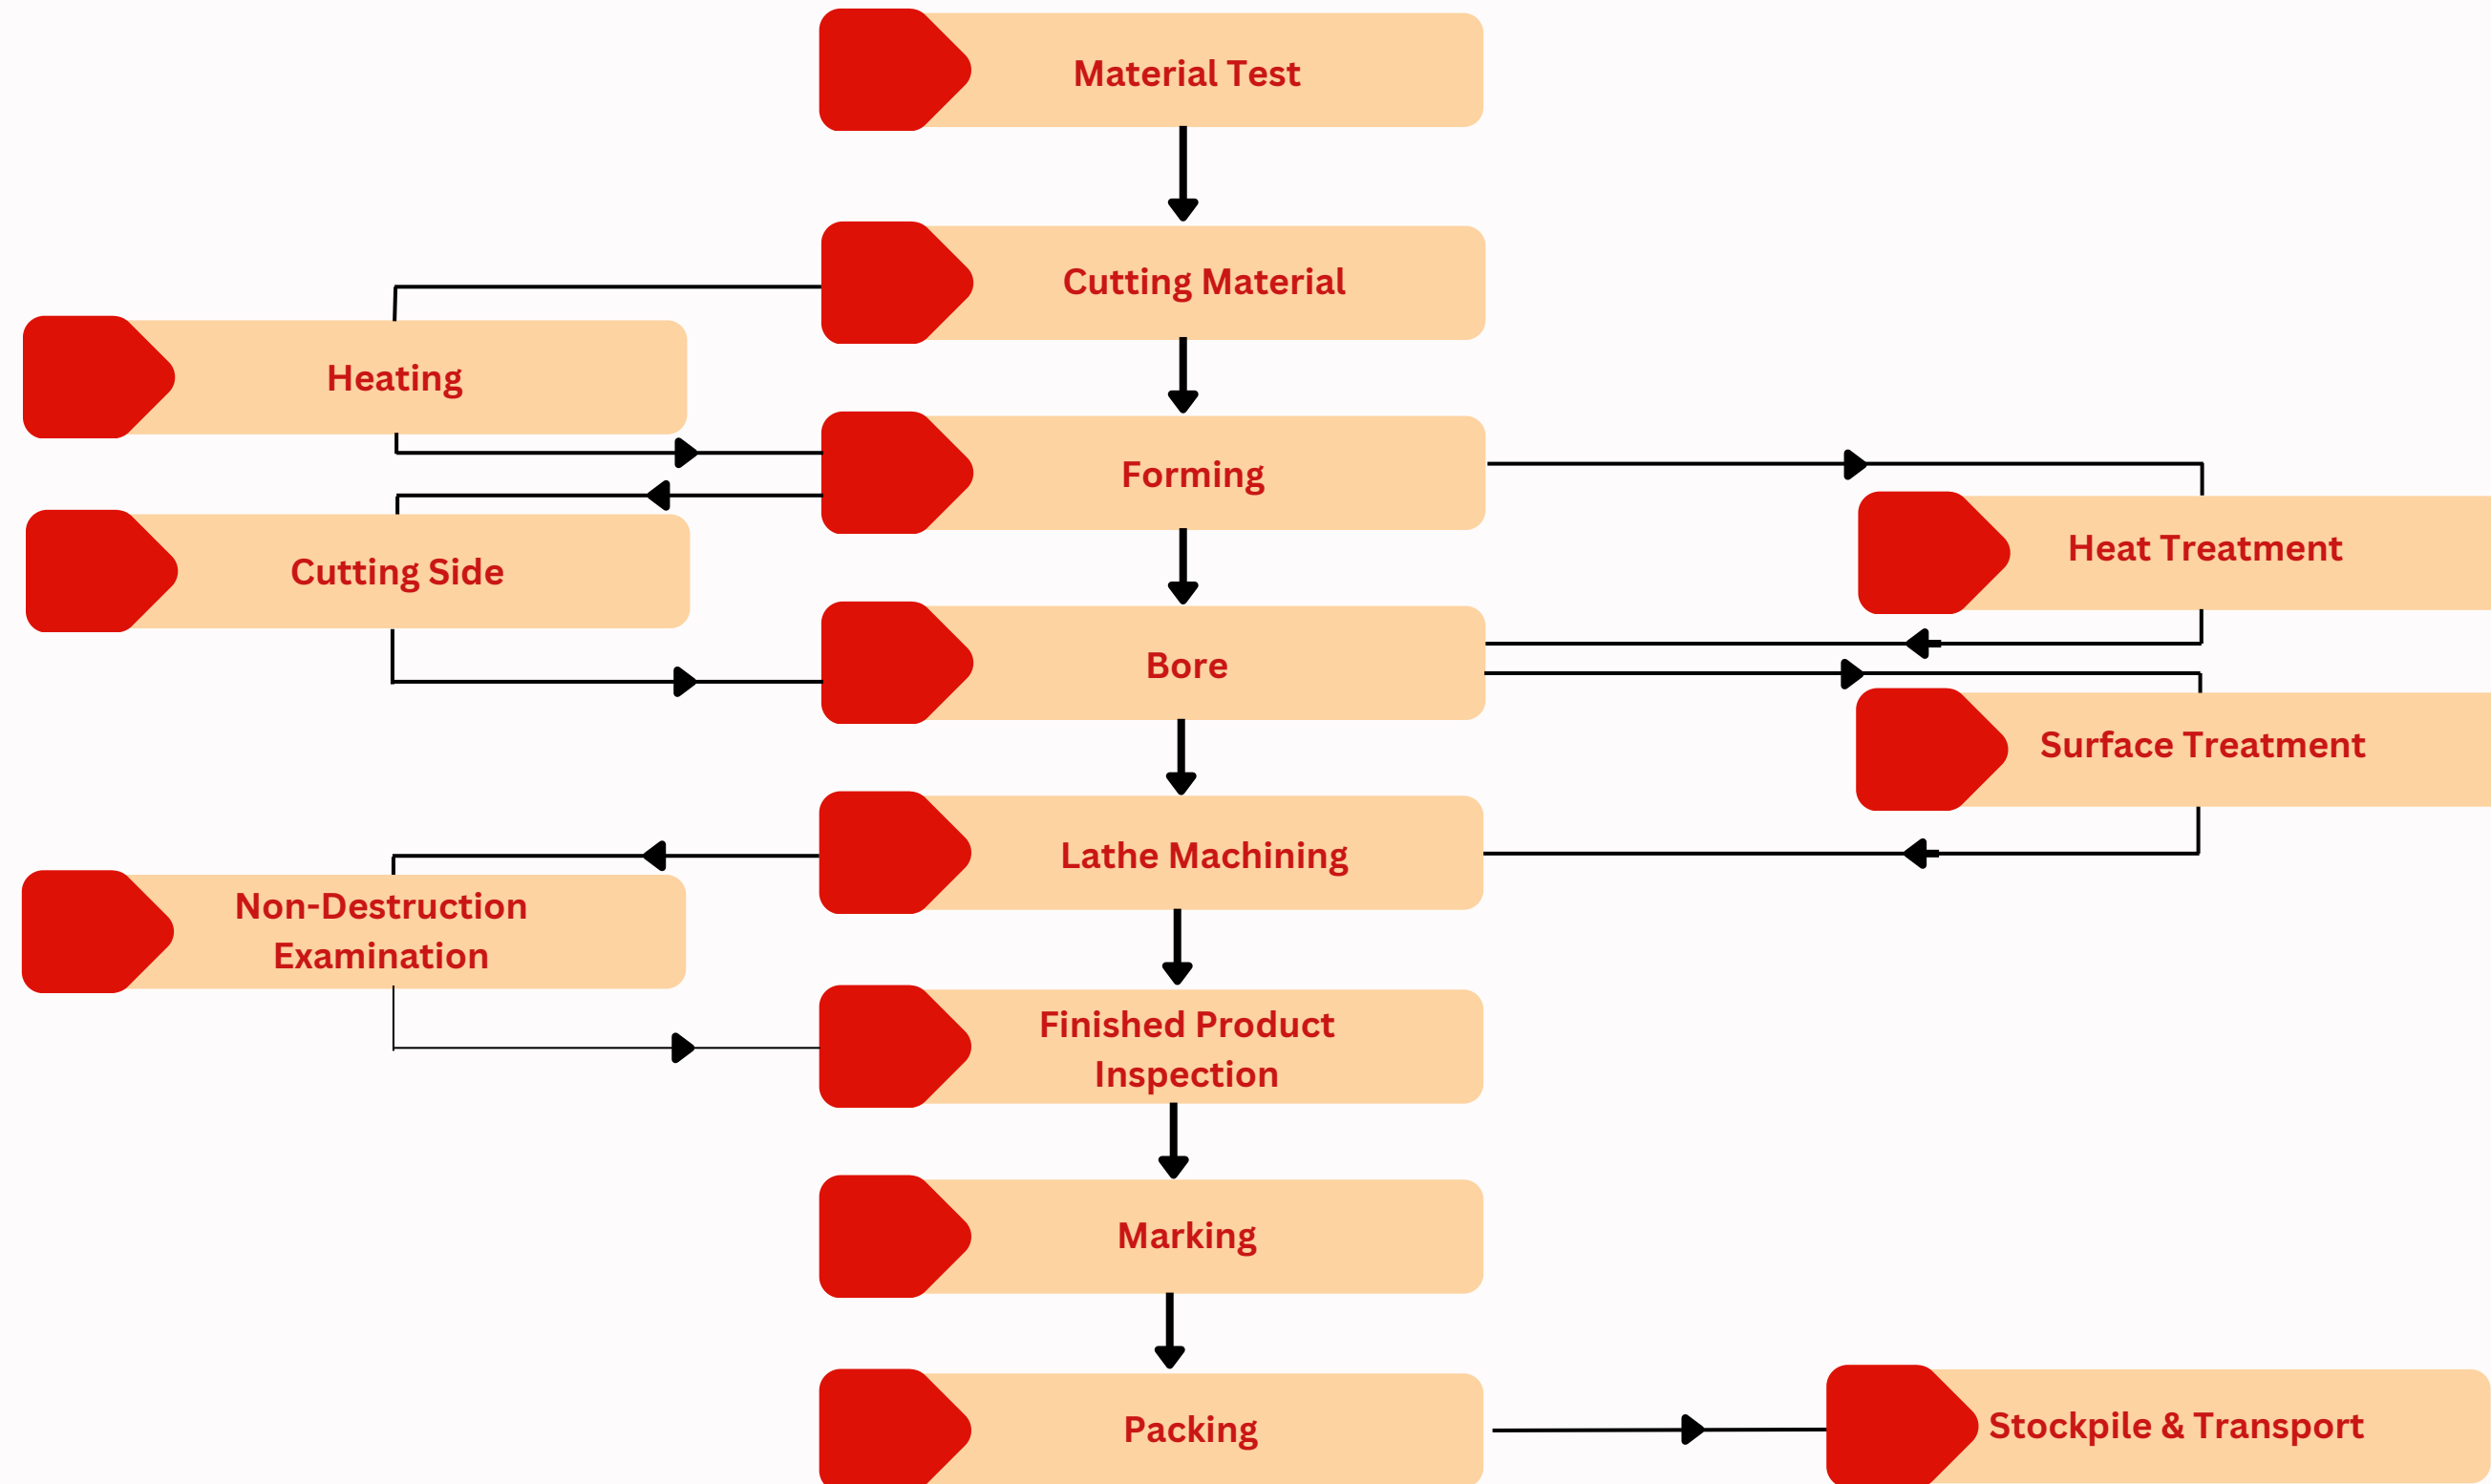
Material Test

Cutting Material

Heating

Forming

Cutting Side

Heat Treatment

Bore

Surface Treatment

Lathe Machining

Non-Destruction Examination

Finished Product Inspection

Marking

Packing

Stockpile & Transport